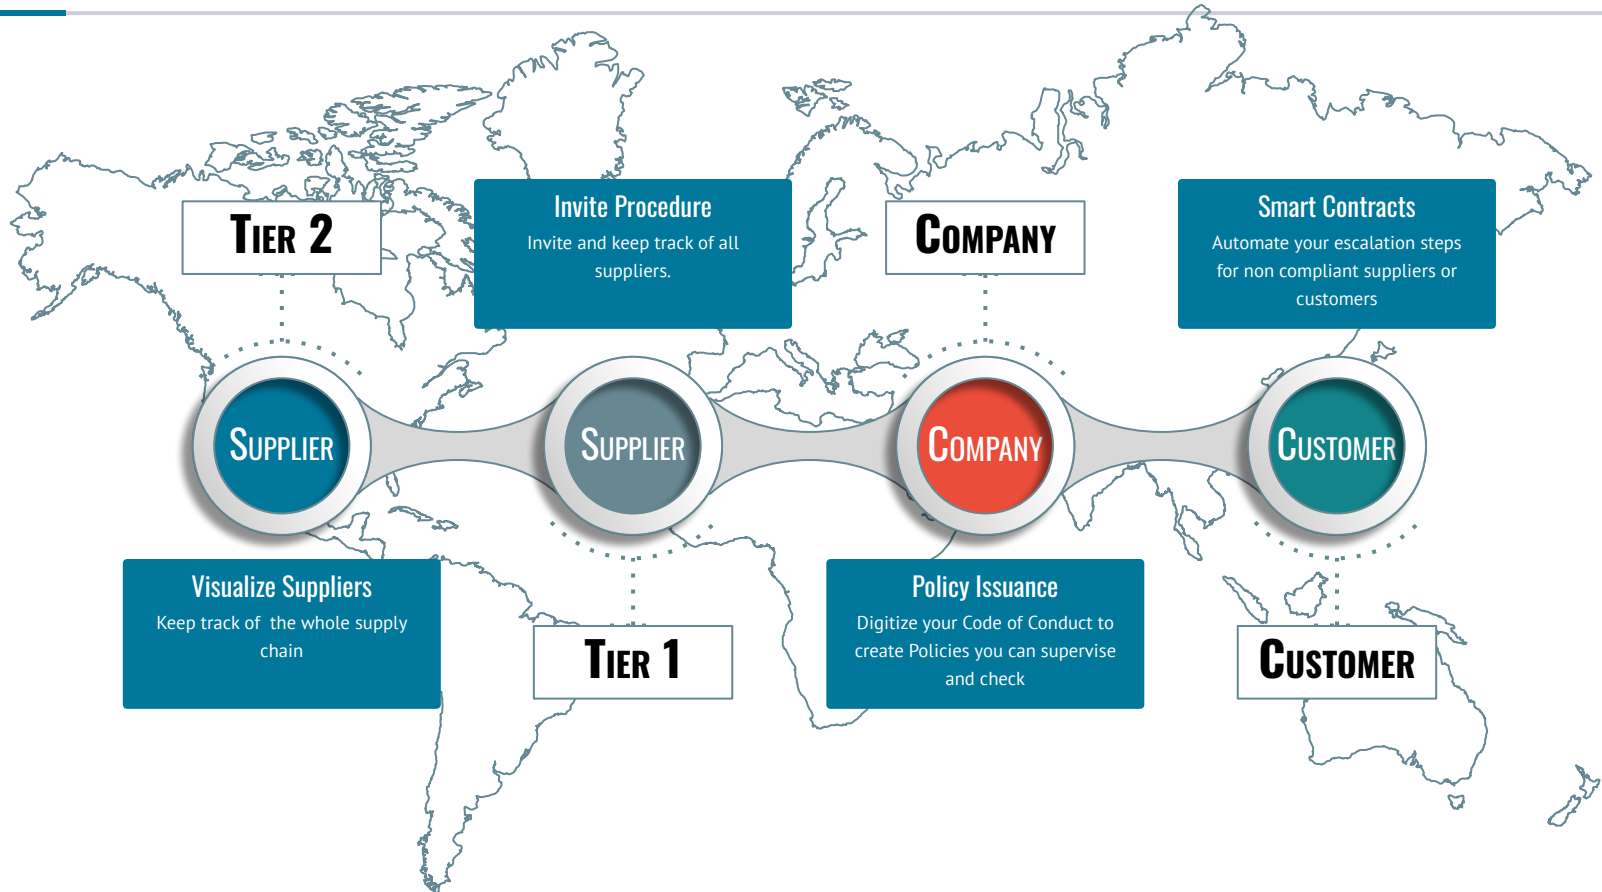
Tier 2

Invite Procedure
Invite and keep track of all suppliers.

Company

Smart Contracts
Automate your escalation steps for non compliant suppliers or customers

Supplier

Supplier

Company

Customer

Visualize Suppliers
Keep track of the whole supply chain

Tier 1

Policy Issuance
Digitize your Code of Conduct to create Policies you can supervise and check

Customer